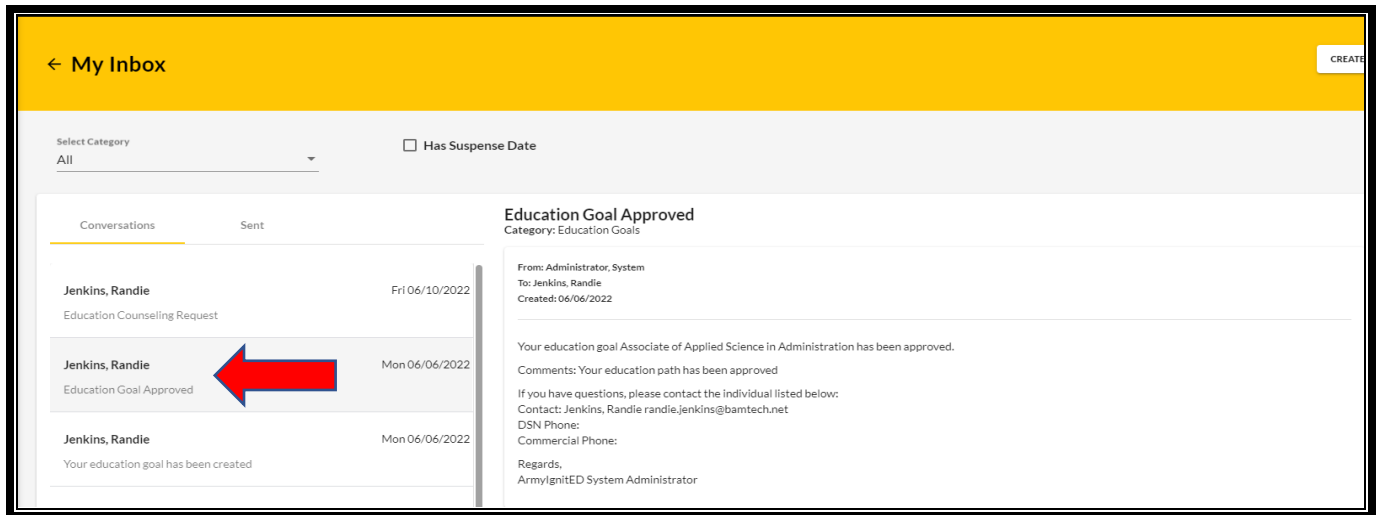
← My Inbox

CREATE

Select Category
All

Has Suspense Date

Conversations

Sent

Jenkins, Randie
Fri 06/10/2022
Education Counseling Request

Jenkins, Randie
Mon 06/06/2022
Education Goal Approved

Jenkins, Randie
Mon 06/06/2022
Your education goal has been created

Education Goal Approved
Category: Education Goals

From: Administrator, System
To: Jenkins, Randie
Created: 06/06/2022

Your education goal Associate of Applied Science in Administration has been approved.

Comments: Your education path has been approved

If you have questions, please contact the individual listed below:
Contact: Jenkins, Randie randie.jenkins@bamtech.net
DSN Phone:
Commercial Phone:

Regards,
ArmyIgnitED System Administrator